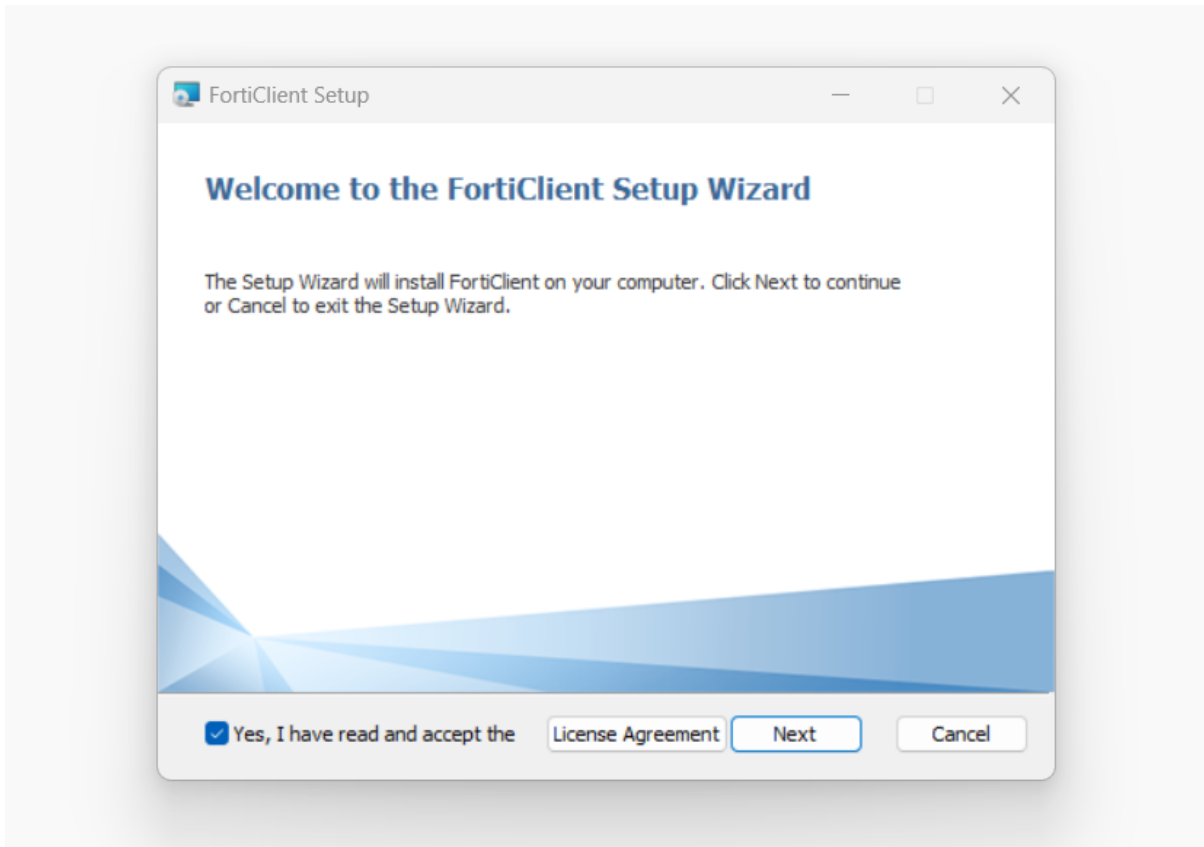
FortiClient Setup

Welcome to the FortiClient Setup Wizard

The Setup Wizard will install FortiClient on your computer. Click Next to continue or Cancel to exit the Setup Wizard.

Yes, I have read and accept the

License Agreement

Next

Cancel